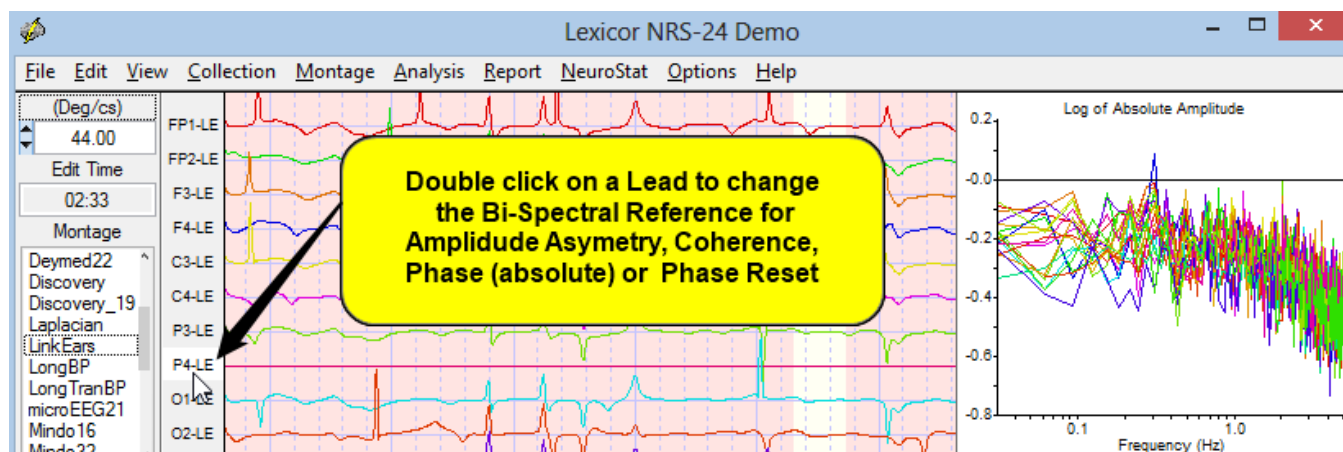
Lexicor NRS-24 Demo

File Edit View Collection Montage Analysis Report NeuroStat Options Help

(Deg/cs)
44.00
Edit Time
02:33
Montage
Deymed22
Discovery
Discovery_19
Laplacian
LinkEars
LongBP
LongTranBP
microEEG21
Mindo16
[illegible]

FP1-LE
FP2-LE
F3-LE
F4-LE
C3-LE
C4-LE
P3-LE
P4-LE
O1-LE
O2-LE

Double click on a Lead to change the Bi-Spectral Reference for Amplidude Asymetry, Coherence, Phase (absolute) or Phase Reset

Log of Absolute Amplitude
0.2
-0.0
-0.2
-0.4
-0.6
-0.8
0.1
1.0
Frequency (Hz)